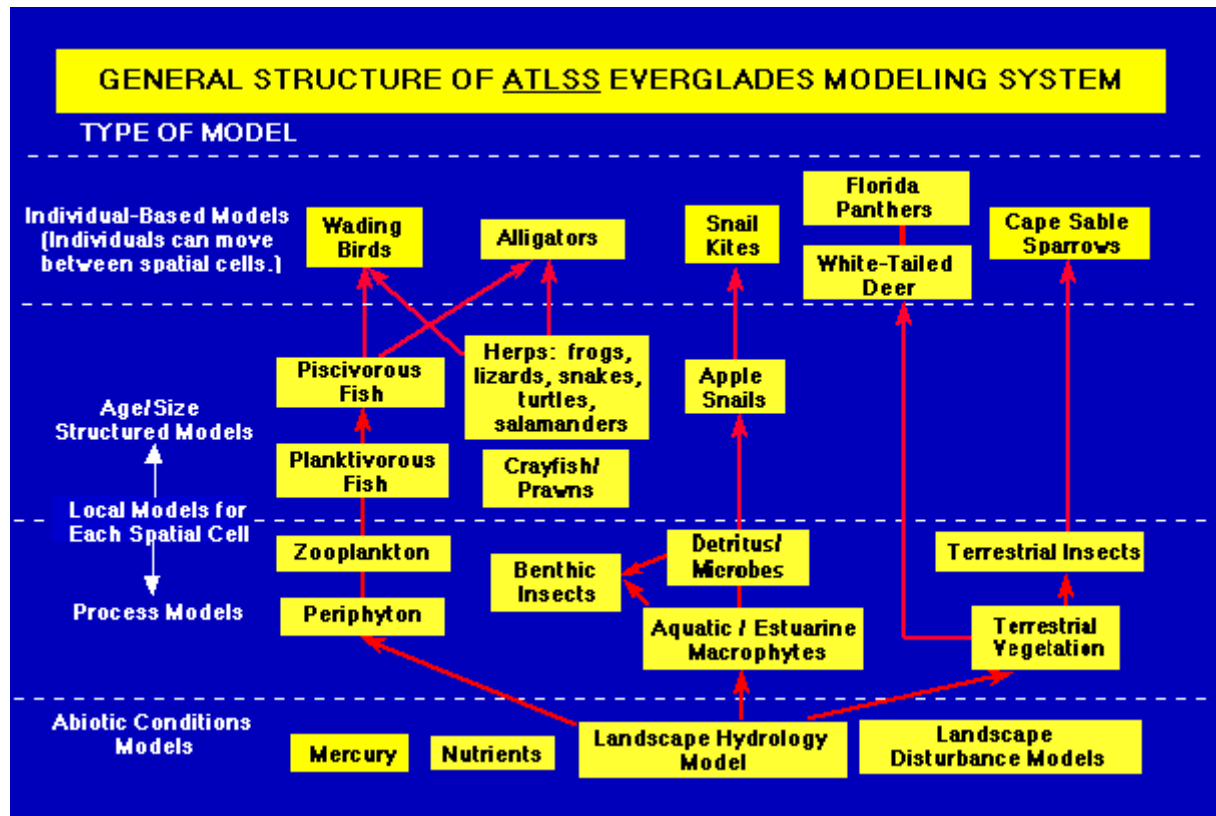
GENERAL STRUCTURE OF ATLSS EVERGLADES MODELING SYSTEM

TYPE OF MODEL

Individual-Based Models (Individuals can move between spatial cells.)

Wading Birds

Alligators

Snail Kites

Florida Panthers

White-Tailed Deer

Cape Sable Sparrows

Age/Size Structured Models

Piscivorous Fish

Herps: frogs, lizards, snakes, turtles, salamanders

Apple Snails

Planktivorous Fish

Crayfish/ Prawns

Local Models for Each Spatial Cell

Zooplankton

Detritus/ Microbes

Benthic Insects

Terrestrial Insects

Process Models

Periphyton

Aquatic / Estuarine Macrophytes

Terrestrial Vegetation

Abiotic Conditions Models

Mercury

Nutrients

Landscape Hydrology Model

Landscape Disturbance Models